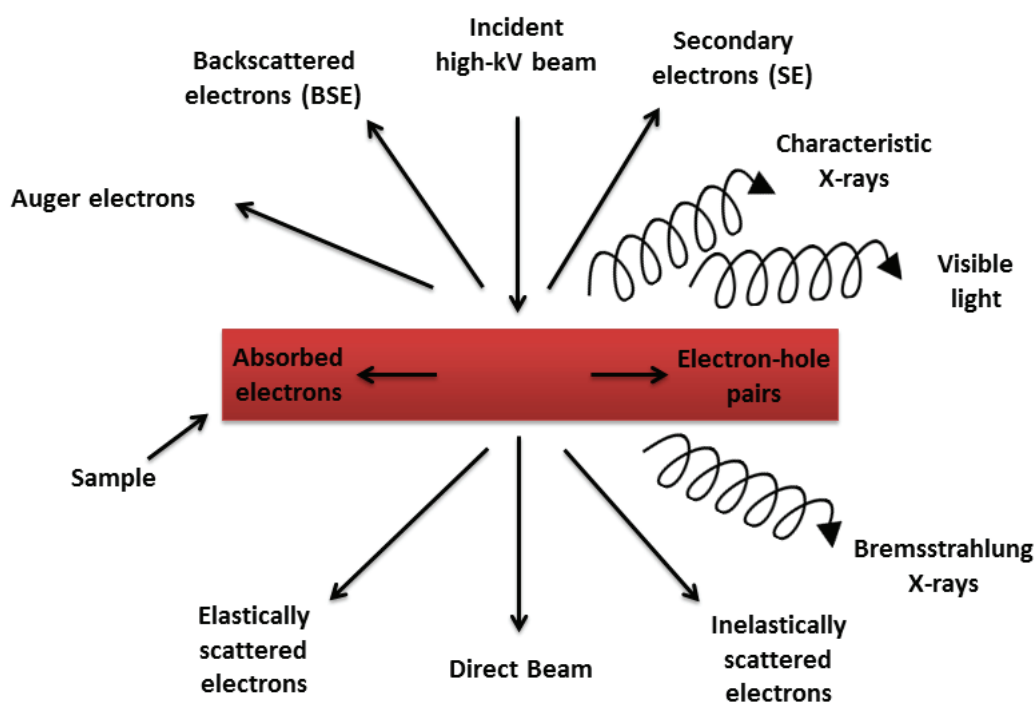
Incident high-kV beam

Backscattered electrons (BSE)

Secondary electrons (SE)

Characteristic X-rays

Auger electrons

Visible light

Absorbed electrons

Electron-hole pairs

Sample

Bremsstrahlung X-rays

Elastically scattered electrons

Direct Beam

Inelastically scattered electrons